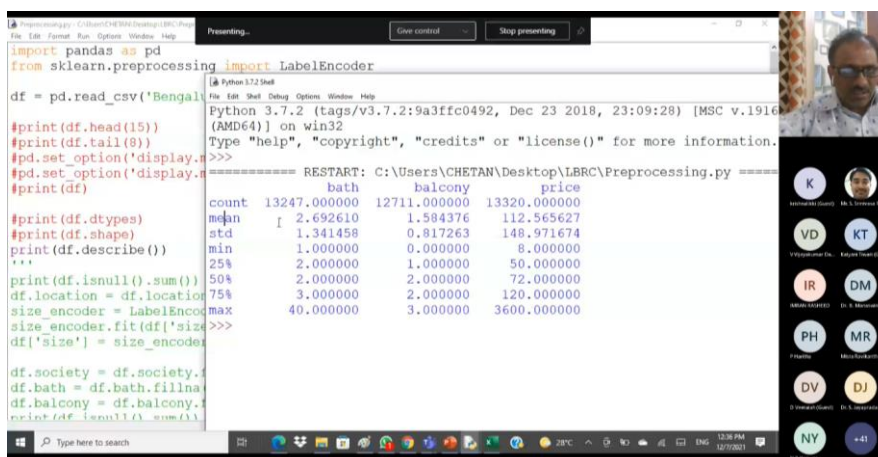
Preprocessing.py - C:\Users\CHETAN\Desktop\LBRC\Prep
File Edit Format Run Options Window Help

Presenting... Give control Stop presenting

import pandas as pd
from sklearn.preprocessing import LabelEncoder

df = pd.read_csv('Bengalu

#print(df.head(15))
#print(df.tail(8))
#pd.set_option('display.m
#pd.set_option('display.m
#print(df)

#print(df.dtypes)
#print(df.shape)
print(df.describe())
'''
print(df.isnull().sum())
df.location = df.location
size_encoder = LabelEncod
size_encoder.fit(df['size
df['size'] = size_encoder

df.society = df.society.f
df.bath = df.bath.fillna(
df.balcony = df.balcony.f
print(df.isnull().sum())

Python 3.7.2 Shell
File Edit Shell Debug Options Window Help
Python 3.7.2 (tags/v3.7.2:9a3ffc0492, Dec 23 2018, 23:09:28) [MSC v.1916
(AMD64)] on win32
Type "help", "copyright", "credits" or "license()" for more information.
>>>
=========== RESTART: C:\Users\CHETAN\Desktop\LBRC\Preprocessing.py =====

| | bath | balcony | price |
|---|---|---|---|
| count | 13247.000000 | 12711.000000 | 13320.000000 |
| mean | 2.692610 | 1.584376 | 112.565627 |
| std | 1.341458 | 0.817263 | 148.971674 |
| min | 1.000000 | 0.000000 | 8.000000 |
| 25% | 2.000000 | 1.000000 | 50.000000 |
| 50% | 2.000000 | 2.000000 | 72.000000 |
| 75% | 3.000000 | 2.000000 | 120.000000 |
| max | 40.000000 | 3.000000 | 3600.000000 |

>>>

K VD KT IR DM PH MR DV DJ NY +41

Type here to search
28°C ENG 12:38 PM 12/7/2021